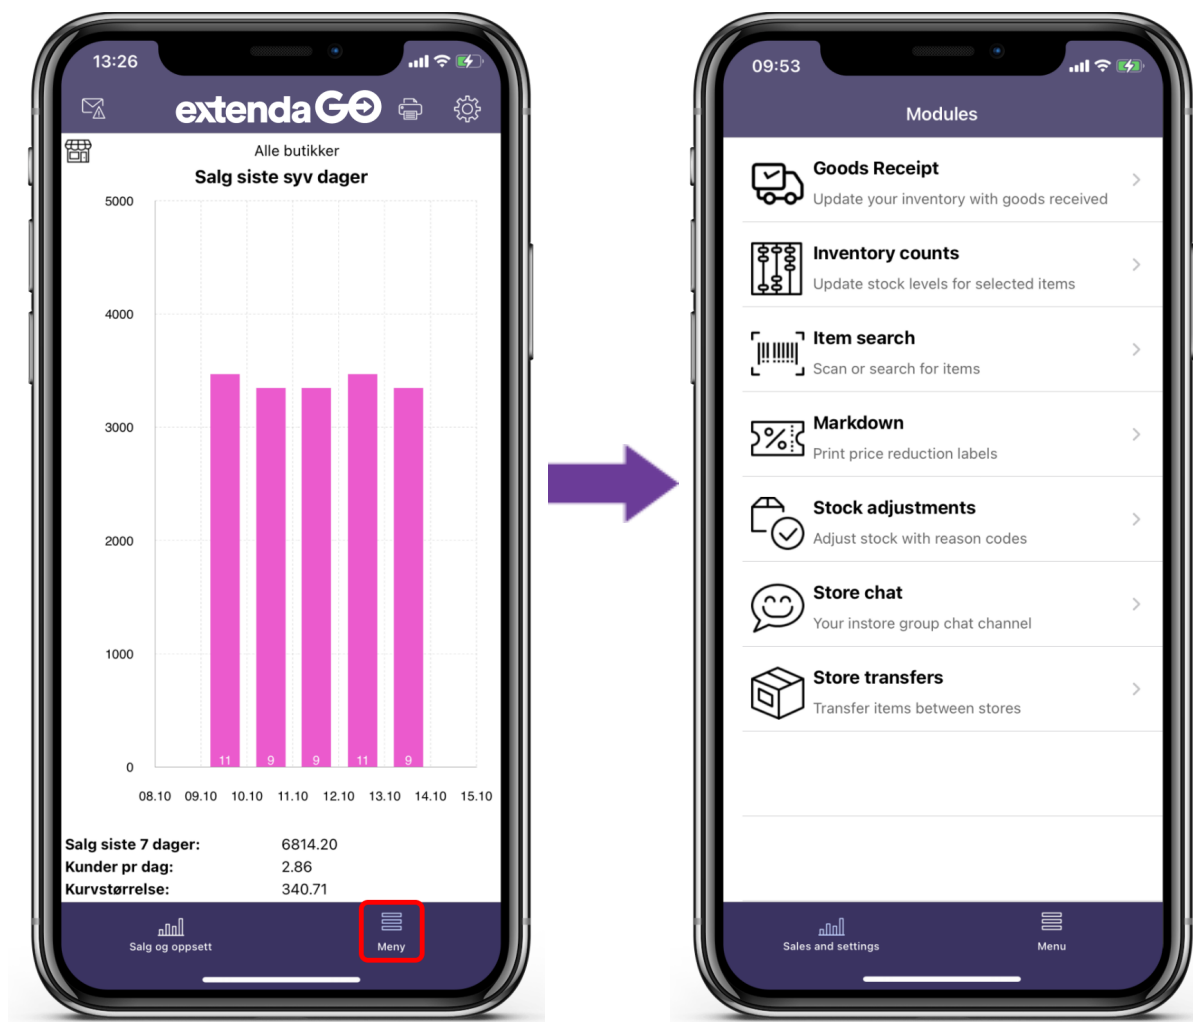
13:26

extendaGO

Alle butikker

Salg siste syv dager

5000
4000
3000
2000
1000
0

11 9 9 11 9

08.10 09.10 10.10 11.10 12.10 13.10 14.10 15.10

Salg siste 7 dager: 6814.20
Kunder pr dag: 2.86
Kurvstørrelse: 340.71

Salg og oppsett
Meny

09:53

Modules

Goods Receipt
Update your inventory with goods received

Inventory counts
Update stock levels for selected items

Item search
Scan or search for items

Markdown
Print price reduction labels

Stock adjustments
Adjust stock with reason codes

Store chat
Your instore group chat channel

Store transfers
Transfer items between stores

Sales and settings
Menu